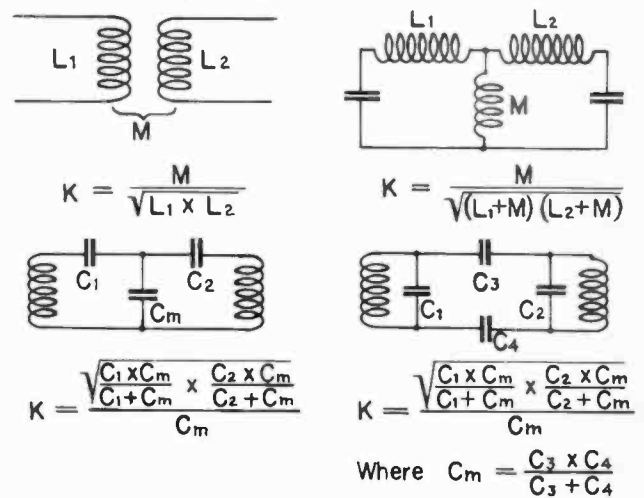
$L_1$ $L_2$
M

$K = \frac{M}{\sqrt{L_1 \times L_2}}$

$L_1$ $L_2$
M

$K = \frac{M}{\sqrt{(L_1+M)(L_2+M)}}$

$C_1$ $C_2$
$C_m$

$K = \frac{\sqrt{\frac{C_1 \times C_m}{C_1+C_m} \times \frac{C_2 \times C_m}{C_2+C_m}}}{C_m}$

$C_3$
$C_1$ $C_2$
$C_4$

$K = \frac{\sqrt{\frac{C_1 \times C_m}{C_1+C_m} \times \frac{C_2 \times C_m}{C_2+C_m}}}{C_m}$

Where $C_m = \frac{C_3 \times C_4}{C_3 + C_4}$